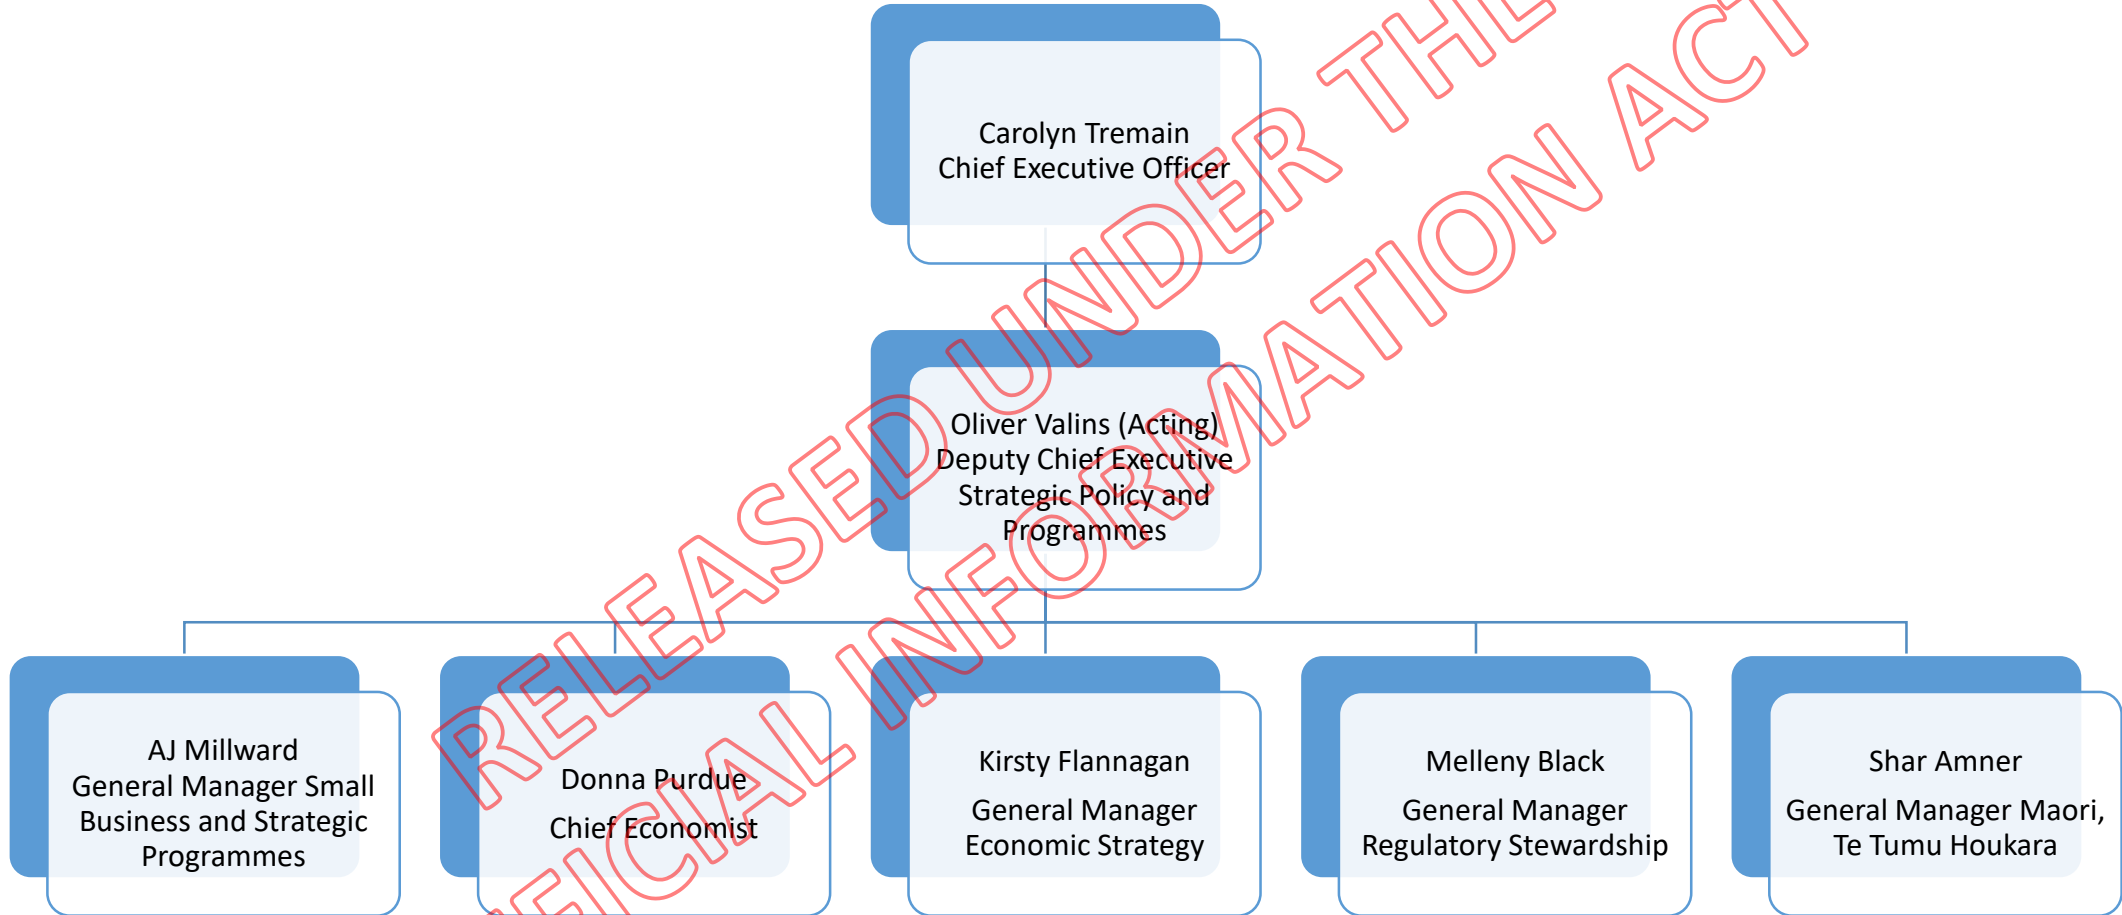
Carolyn Tremain
Chief Executive Officer

Oliver Valins (Acting)
Deputy Chief Executive
Strategic Policy and Programmes

AJ Millward
General Manager Small Business and Strategic Programmes

Donna Purdue
Chief Economist

Kirsty Flannagan
General Manager Economic Strategy

Melleny Black
General Manager Regulatory Stewardship

Shar Amner
General Manager Maori, Te Tumu Houkara

RELEASED UNDER THE OFFICIAL INFORMATION ACT